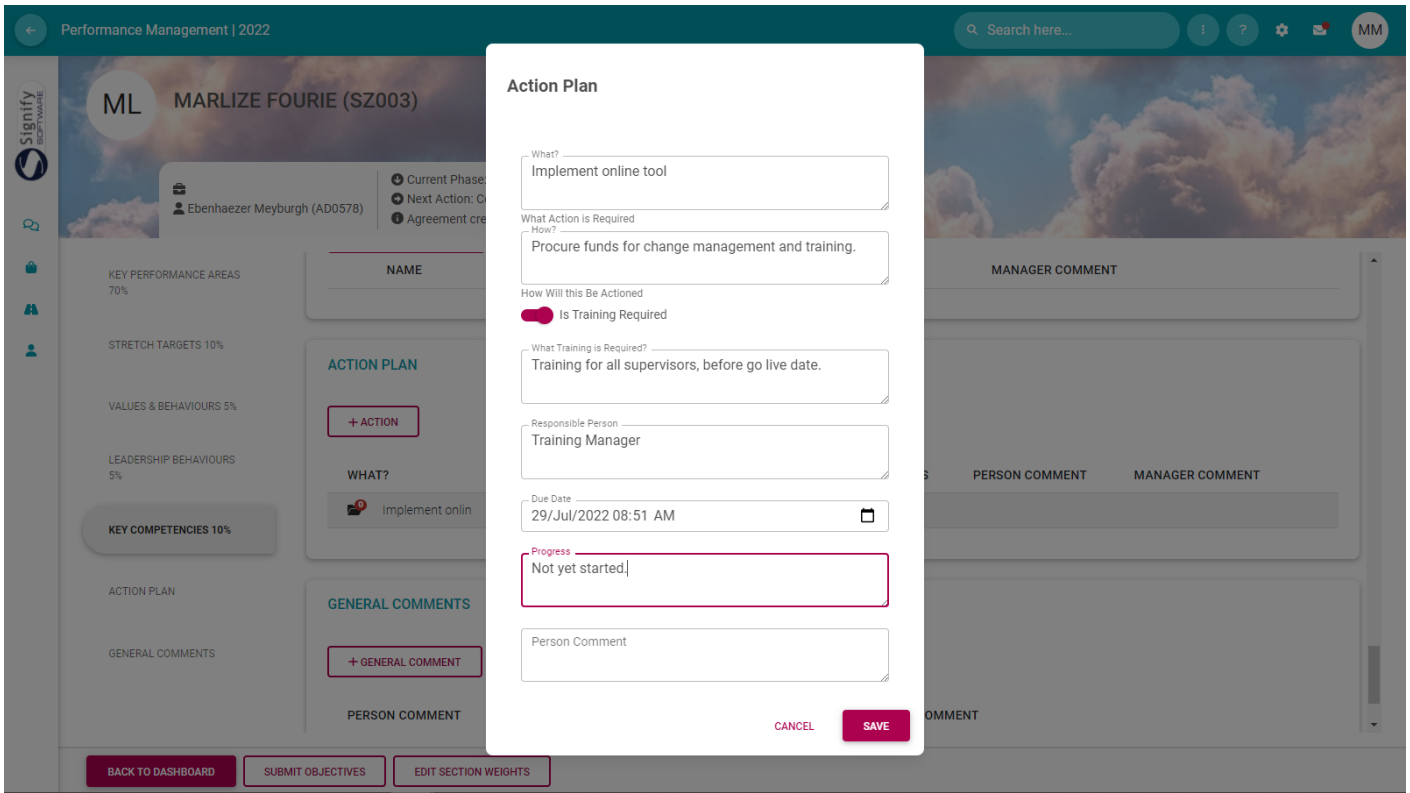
Performance Management | 2022

Search here...

MM

Signify SOFTWARE

ML MARLIZE FOURIE (SZ003)

Ebenhaezer Meyburgh (AD0578)

Current Phase:
Next Action: C
Agreement cre

KEY PERFORMANCE AREAS 70%

STRETCH TARGETS 10%

VALUES & BEHAVIOURS 5%

LEADERSHIP BEHAVIOURS 5%

KEY COMPETENCIES 10%

ACTION PLAN

GENERAL COMMENTS

NAME

MANAGER COMMENT

ACTION PLAN

+ ACTION

WHAT?

S

PERSON COMMENT

MANAGER COMMENT

Implement onlin

GENERAL COMMENTS

+ GENERAL COMMENT

PERSON COMMENT

OMMENT

BACK TO DASHBOARD

SUBMIT OBJECTIVES

EDIT SECTION WEIGHTS

Action Plan

What?
Implement online tool
What Action is Required

How?
Procure funds for change management and training.
How Will this Be Actioned

Is Training Required

What Training is Required?
Training for all supervisors, before go live date.

Responsible Person
Training Manager

Due Date
29/Jul/2022 08:51 AM

Progress
Not yet started.

Person Comment

CANCEL

SAVE